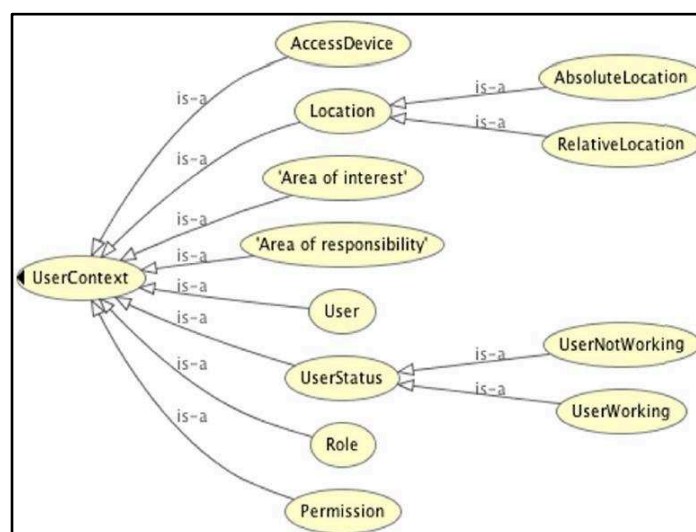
AccessDevice
is-a
Location
is-a
AbsoluteLocation
is-a
RelativeLocation
is-a
'Area of interest'
is-a
'Area of responsibility'
is-a
UserContext
is-a
User
is-a
is-a
UserStatus
is-a
UserNotWorking
is-a
UserWorking
is-a
Role
is-a
Permission